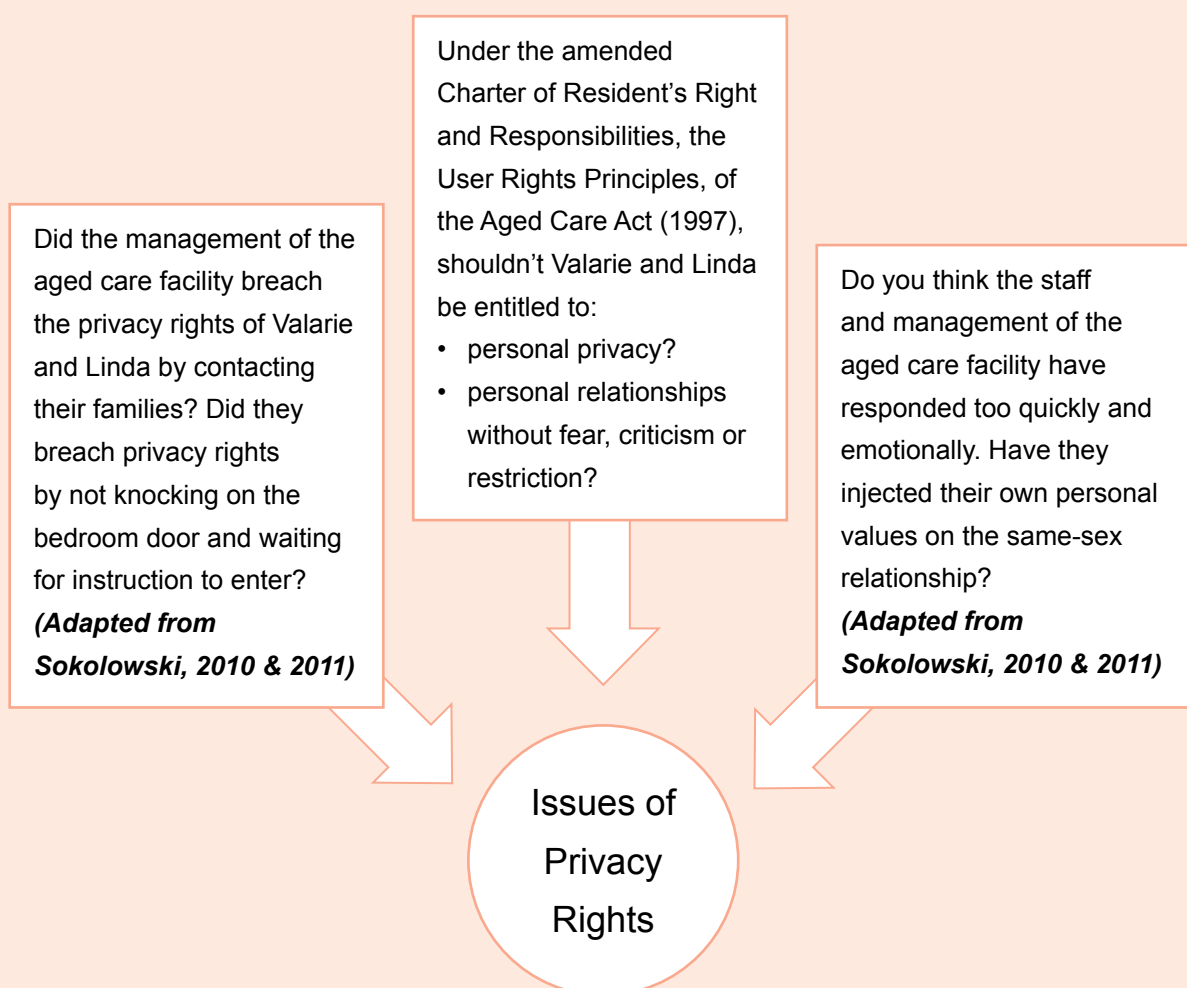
Did the management of the aged care facility breach the privacy rights of Valarie and Linda by contacting their families? Did they breach privacy rights by not knocking on the bedroom door and waiting for instruction to enter?
***(Adapted from Sokolowski, 2010 & 2011)***

Under the amended Charter of Resident's Right and Responsibilities, the User Rights Principles, of the Aged Care Act (1997), shouldn't Valarie and Linda be entitled to:
• personal privacy?
• personal relationships without fear, criticism or restriction?

Do you think the staff and management of the aged care facility have responded too quickly and emotionally. Have they injected their own personal values on the same-sex relationship?
***(Adapted from Sokolowski, 2010 & 2011)***

Issues of Privacy Rights